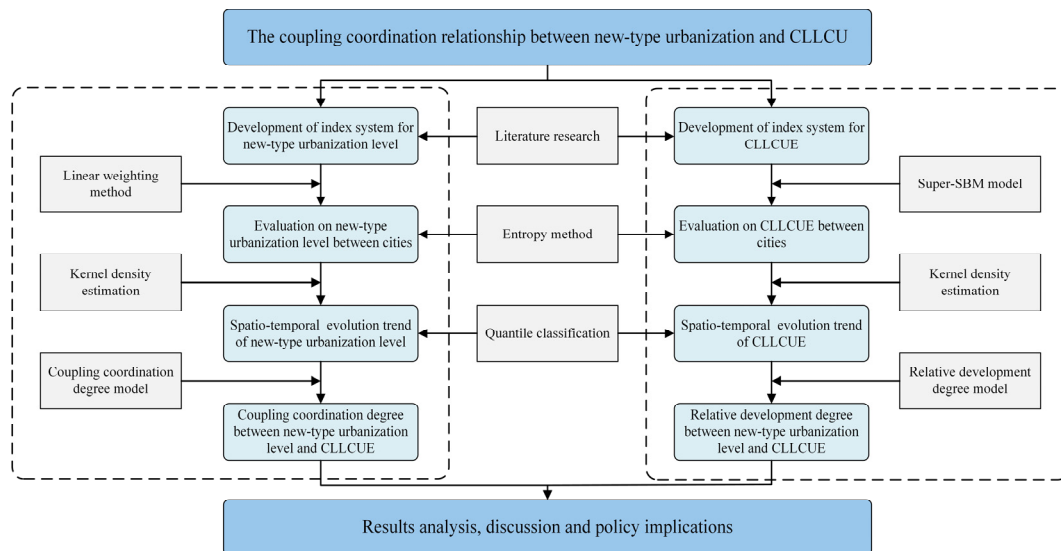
The coupling coordination relationship between new-type urbanization and CLLCU

Development of index system for new-type urbanization level

Literature research

Development of index system for CLLCUE

Linear weighting method

Super-SBM model

Evaluation on new-type urbanization level between cities

Entropy method

Evaluation on CLLCUE between cities

Kernel density estimation

Kernel density estimation

Spatio-temporal evolution trend of new-type urbanization level

Quantile classification

Spatio-temporal evolution trend of CLLCUE

Coupling coordination degree model

Relative development degree model

Coupling coordination degree between new-type urbanization level and CLLCUE

Relative development degree between new-type urbanization level and CLLCUE

Results analysis, discussion and policy implications